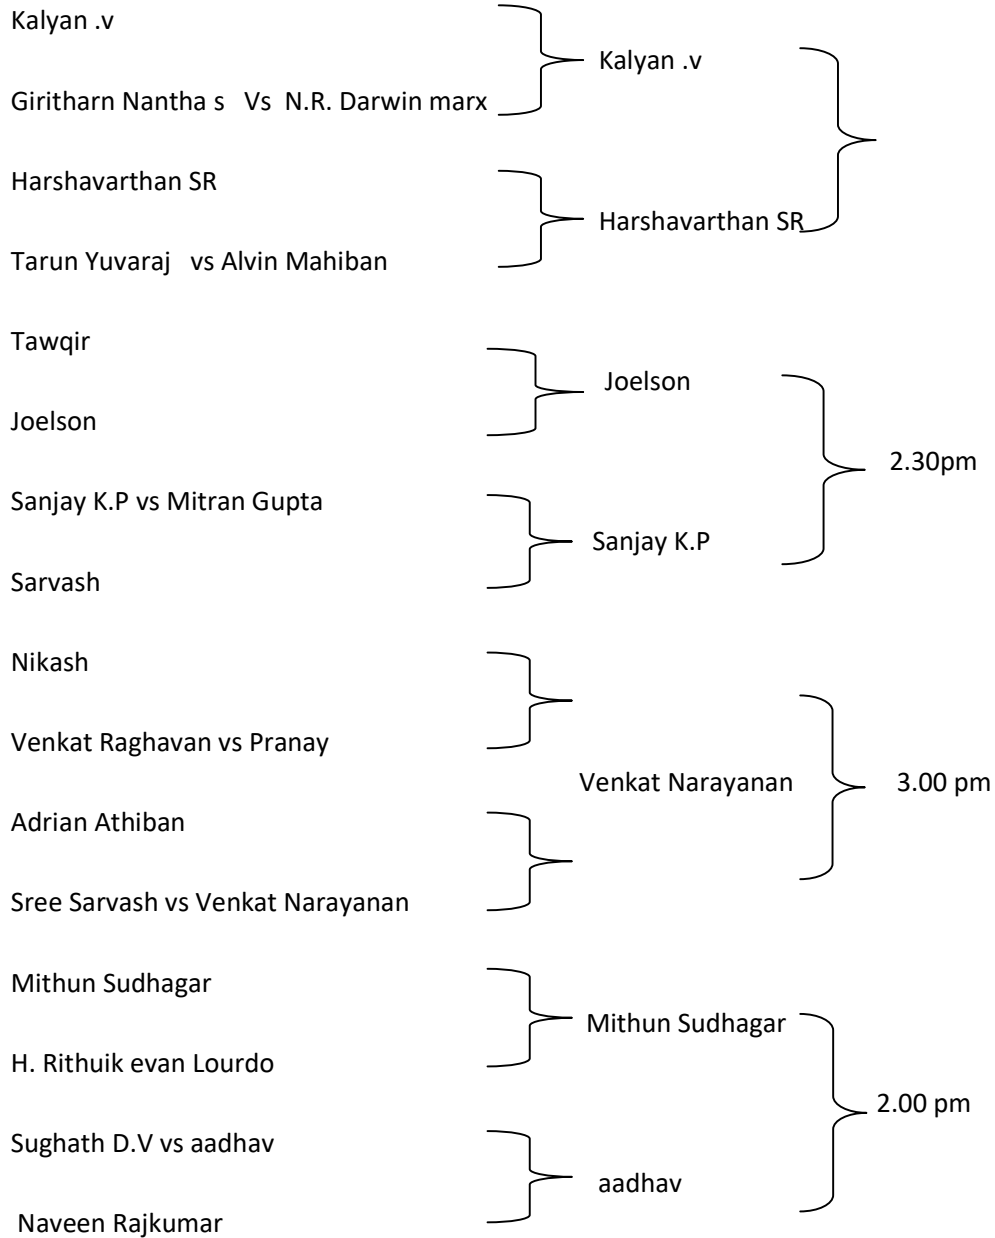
Kalyan .v

Giritharn Nantha s Vs N.R. Darwin marx

Kalyan .v

Harshavarthan SR

Tarun Yuvaraj vs Alvin Mahiban

Harshavarthan SR

Tawqir

Joelson

Joelson

Sanjay K.P vs Mitran Gupta

Sarvash

Sanjay K.P

2.30pm

Nikash

Venkat Raghavan vs Pranay

Adrian Athiban

Sree Sarvash vs Venkat Narayanan

Venkat Narayanan

3.00 pm

Mithun Sudhagar

H. Rithuik evan Lourdo

Mithun Sudhagar

Sughath D.V vs aadhav

Naveen Rajkumar

aadhav

2.00 pm